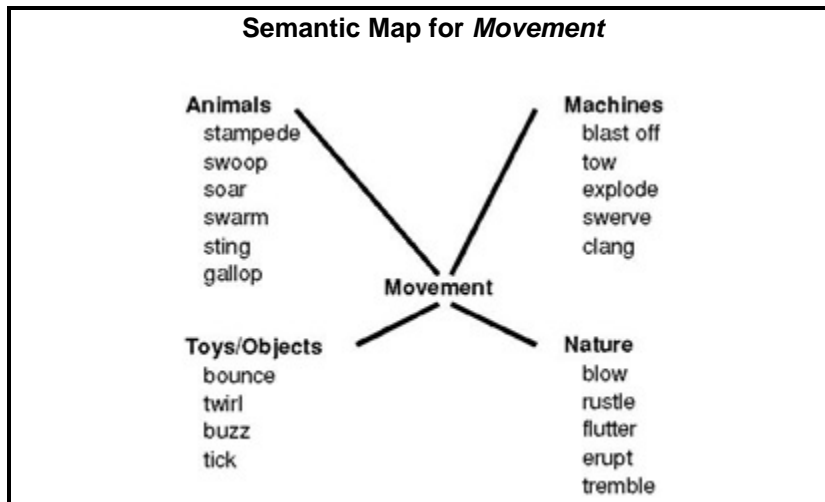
Semantic Map for *Movement*

Animals
stampede
swoop
soar
swarm
sting
gallop

Machines
blast off
tow
explode
swerve
clang

Movement

Toys/Objects
bounce
twirl
buzz
tick

Nature
blow
rustle
flutter
erupt
tremble